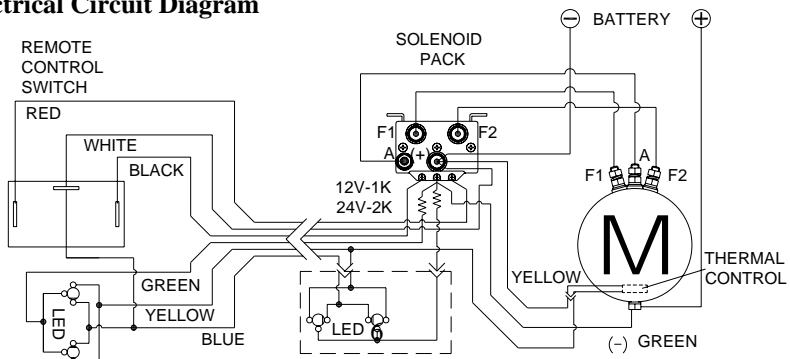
trical Circuit Diagram

REMOTE CONTROL SWITCH

RED

WHITE

BLACK

GREEN

YELLOW

BLUE

LED

SOLENOID PACK

F1

F2

A

(+)

12V-1K
24V-2K

LED

$\ominus$ BATTERY $\oplus$

F1

A

F2

M

YELLOW

THERMAL CONTROL

(-) GREEN